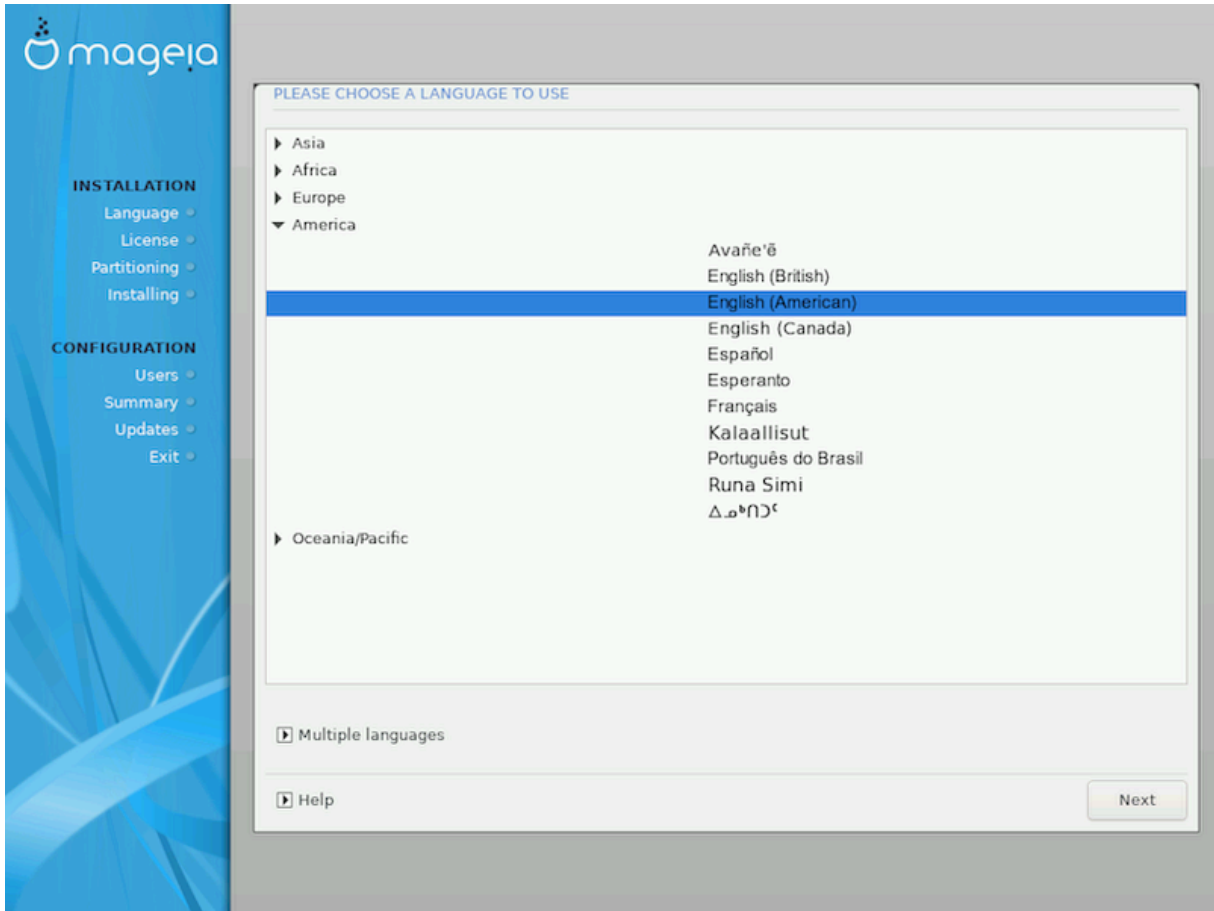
mageia

INSTALLATION
Language
License
Partitioning
Installing

CONFIGURATION
Users
Summary
Updates
Exit

PLEASE CHOOSE A LANGUAGE TO USE

Asia
Africa
Europe
America
Avañe'ẽ
English (British)
English (American)
English (Canada)
Español
Esperanto
Français
Kalaallisut
Português do Brasil
Runa Simi
ᐃᓄᒃᑎᑐᑦ
Oceania/Pacific

Multiple languages

Help

Next